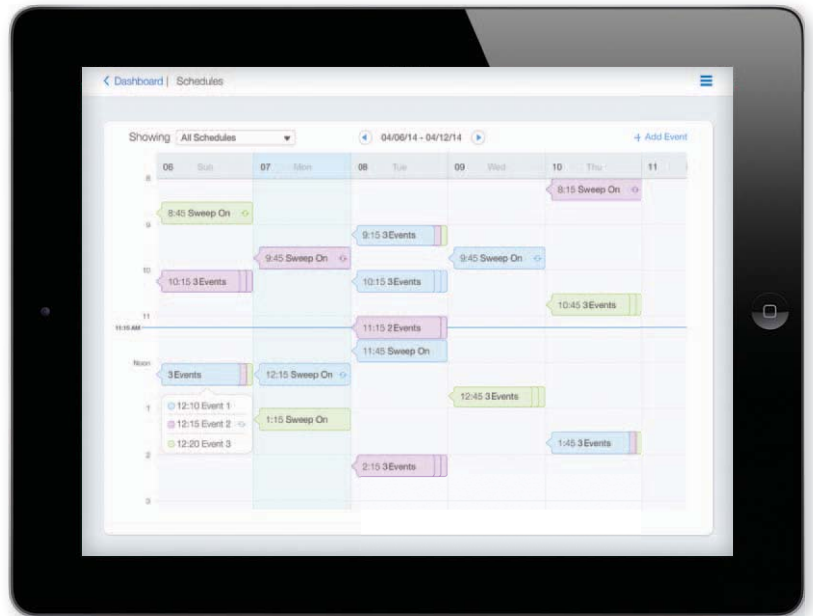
< Dashboard | Schedules

Showing All Schedules

04/06/14 - 04/12/14

+ Add Event

| | 06 Sun | 07 Mon | 08 Tue | 09 Wed | 10 Thu | 11 |
|---|---|---|---|---|---|---|
| 8 | | | | | 8:15 Sweep On | |
| | 8:45 Sweep On | | | | | |
| 9 | | | 9:15 3 Events | | | |
| | | 9:45 Sweep On | | 9:45 Sweep On | | |
| 10 | 10:15 3 Events | | 10:15 3 Events | | | |
| | | | | | 10:45 3 Events | |
| 11 | | | | | | |
| 11:15 AM | | | 11:15 2 Events | | | |
| | | | 11:45 Sweep On | | | |
| Noon | 3 Events | 12:15 Sweep On | | | | |
| | 12:10 Event 1 | | | 12:45 3 Events | | |
| 1 | 12:15 Event 2 | 1:15 Sweep On | | | | |
| | 12:20 Event 3 | | | | 1:45 3 Events | |
| 2 | | | 2:15 3 Events | | | |
| 3 | | | | | | |